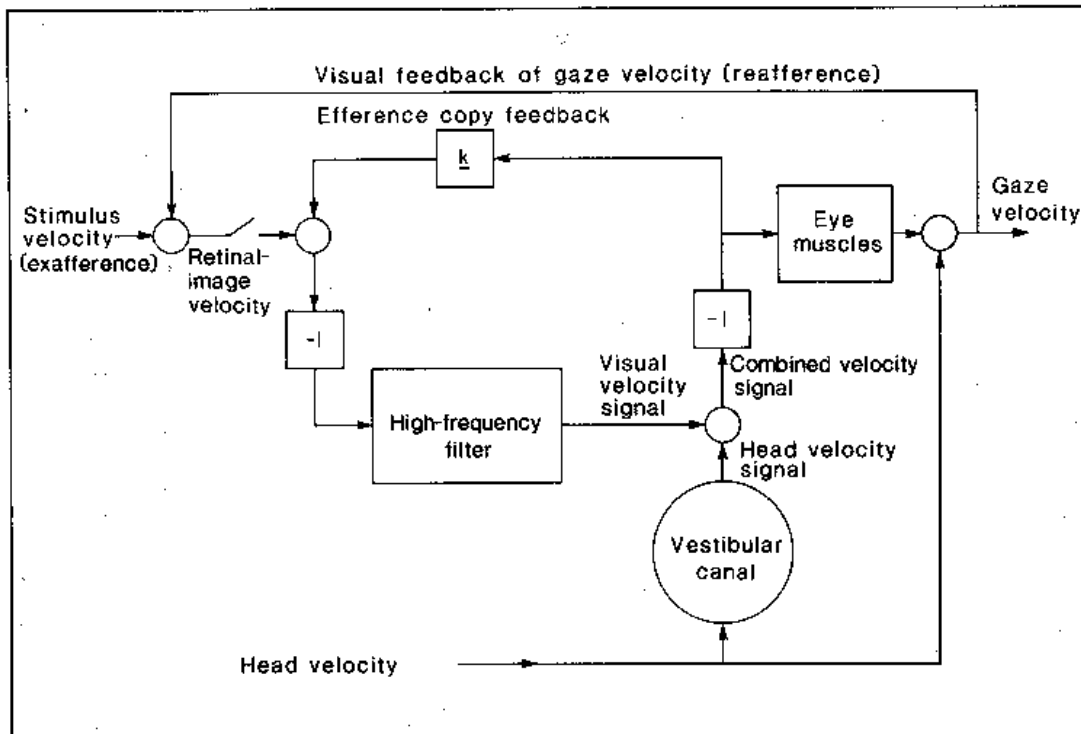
Visual feedback of gaze velocity (reafference)

Efference copy feedback

k

Stimulus velocity (exafference)

Retinal-image velocity

Eye muscles

Gaze velocity

-I

-I

Combined velocity signal

Visual velocity signal

High-frequency filter

Head velocity signal

Vestibular canal

Head velocity